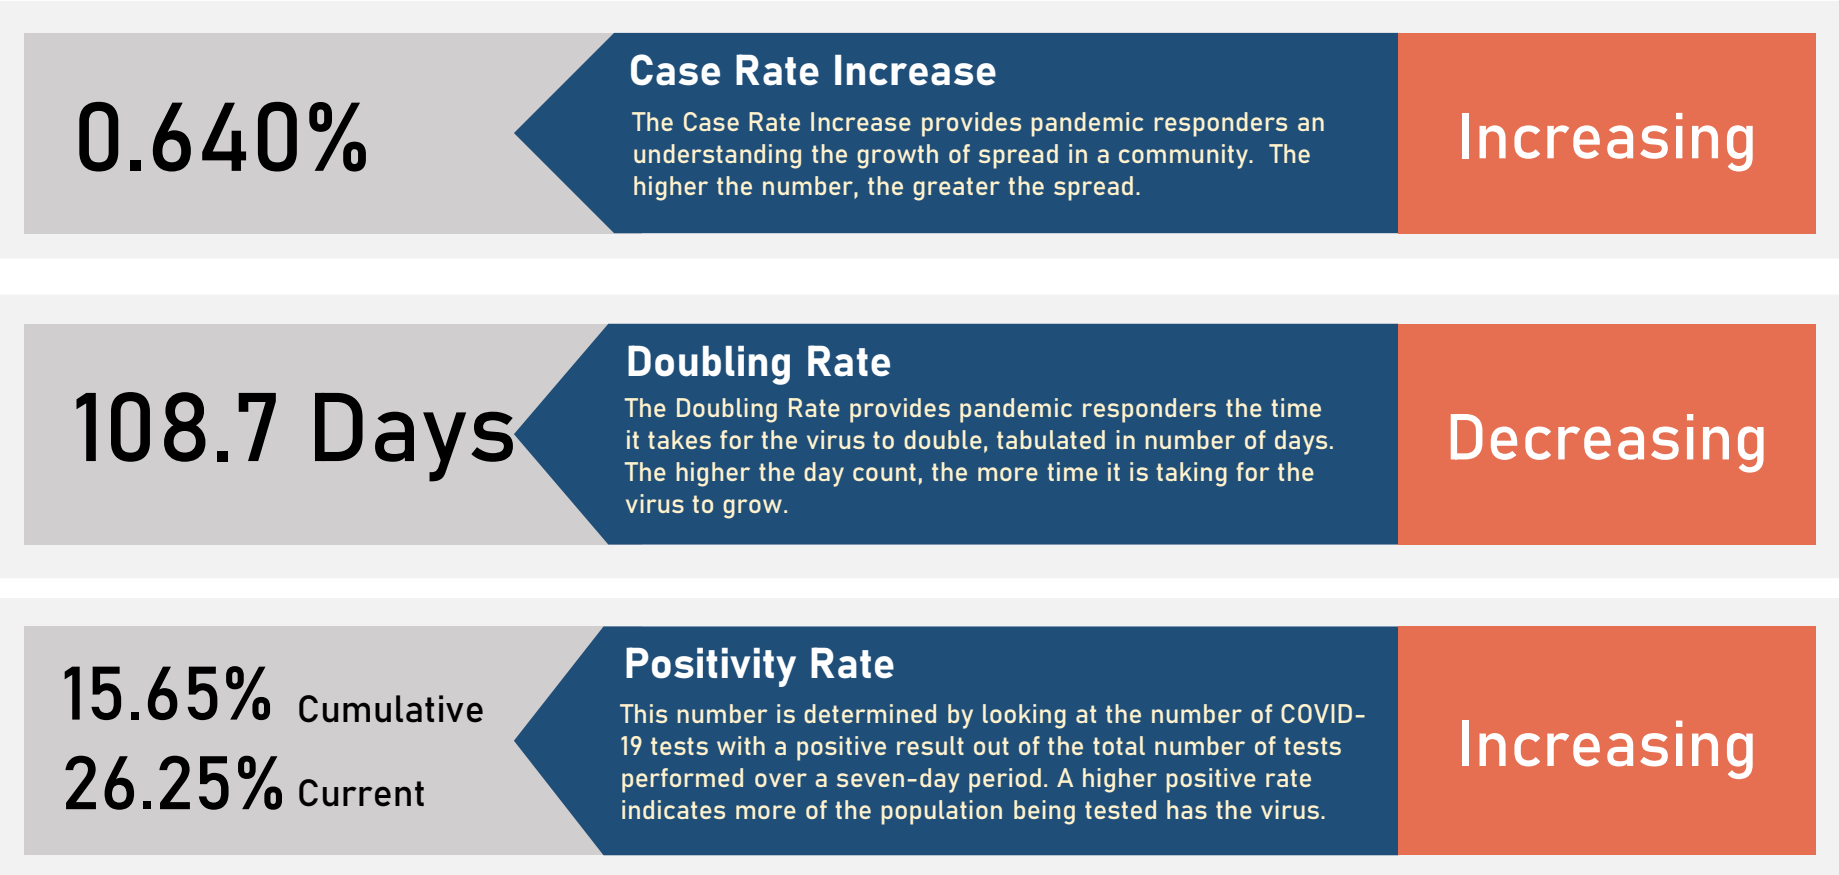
0.640%

Case Rate Increase

The Case Rate Increase provides pandemic responders an understanding the growth of spread in a community. The higher the number, the greater the spread.

Increasing

108.7 Days

Doubling Rate

The Doubling Rate provides pandemic responders the time it takes for the virus to double, tabulated in number of days. The higher the day count, the more time it is taking for the virus to grow.

Decreasing

15.65% Cumulative
26.25% Current

Positivity Rate

This number is determined by looking at the number of COVID-19 tests with a positive result out of the total number of tests performed over a seven-day period. A higher positive rate indicates more of the population being tested has the virus.

Increasing